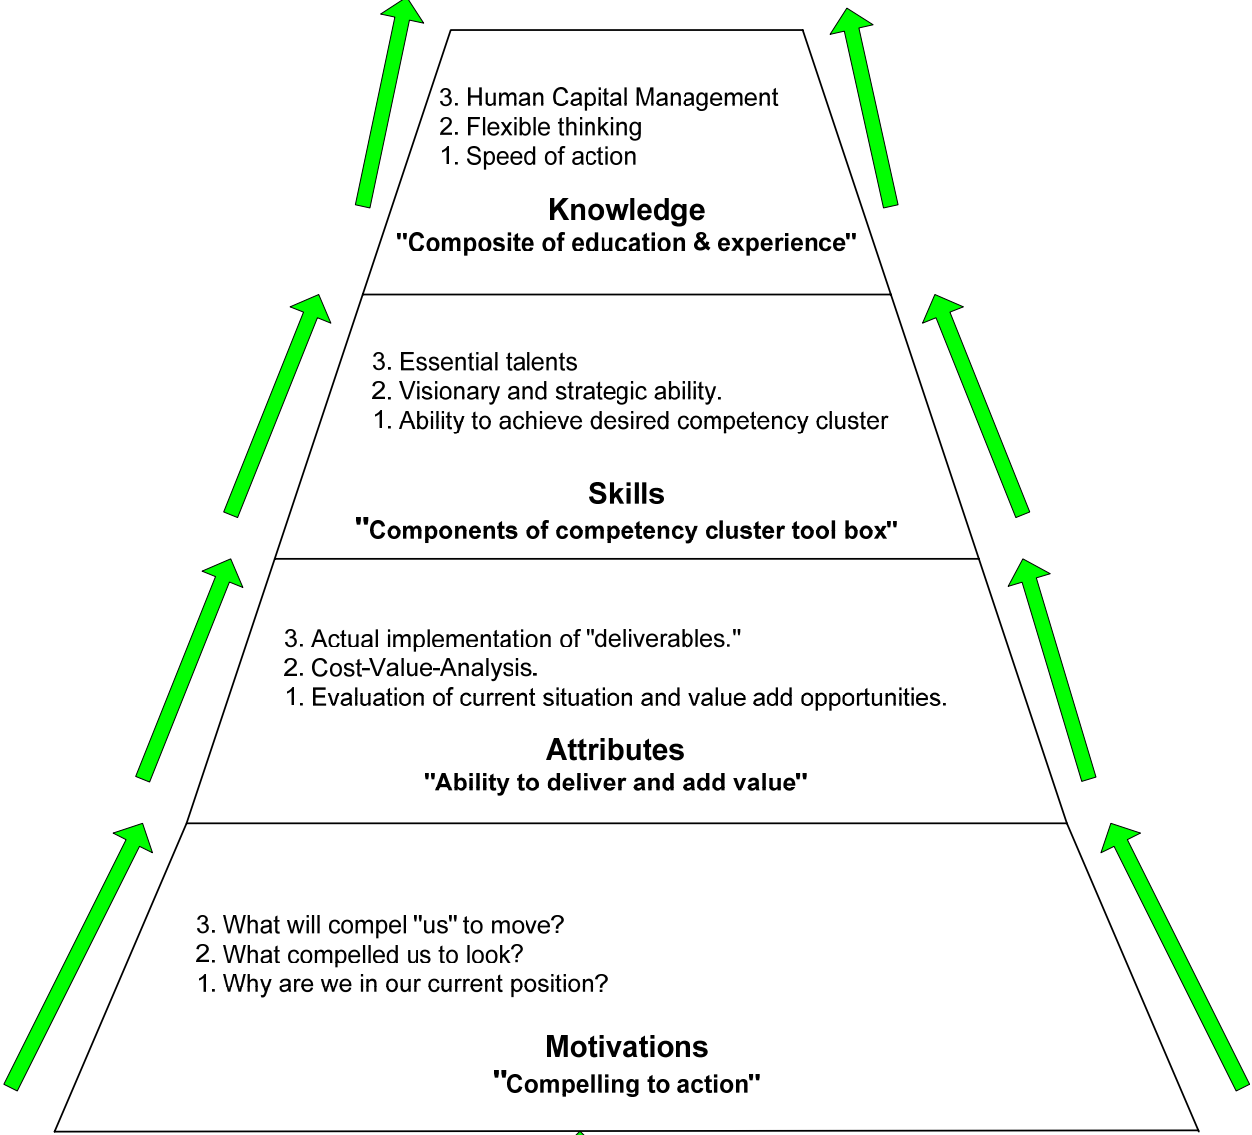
3. Human Capital Management
2. Flexible thinking
1. Speed of action

Knowledge
"Composite of education & experience"

3. Essential talents
2. Visionary and strategic ability.
1. Ability to achieve desired competency cluster

Skills
"Components of competency cluster tool box"

3. Actual implementation of "deliverables."
2. Cost-Value-Analysis.
1. Evaluation of current situation and value add opportunities.

Attributes
"Ability to deliver and add value"

3. What will compel "us" to move?
2. What compelled us to look?
1. Why are we in our current position?

Motivations
"Compelling to action"